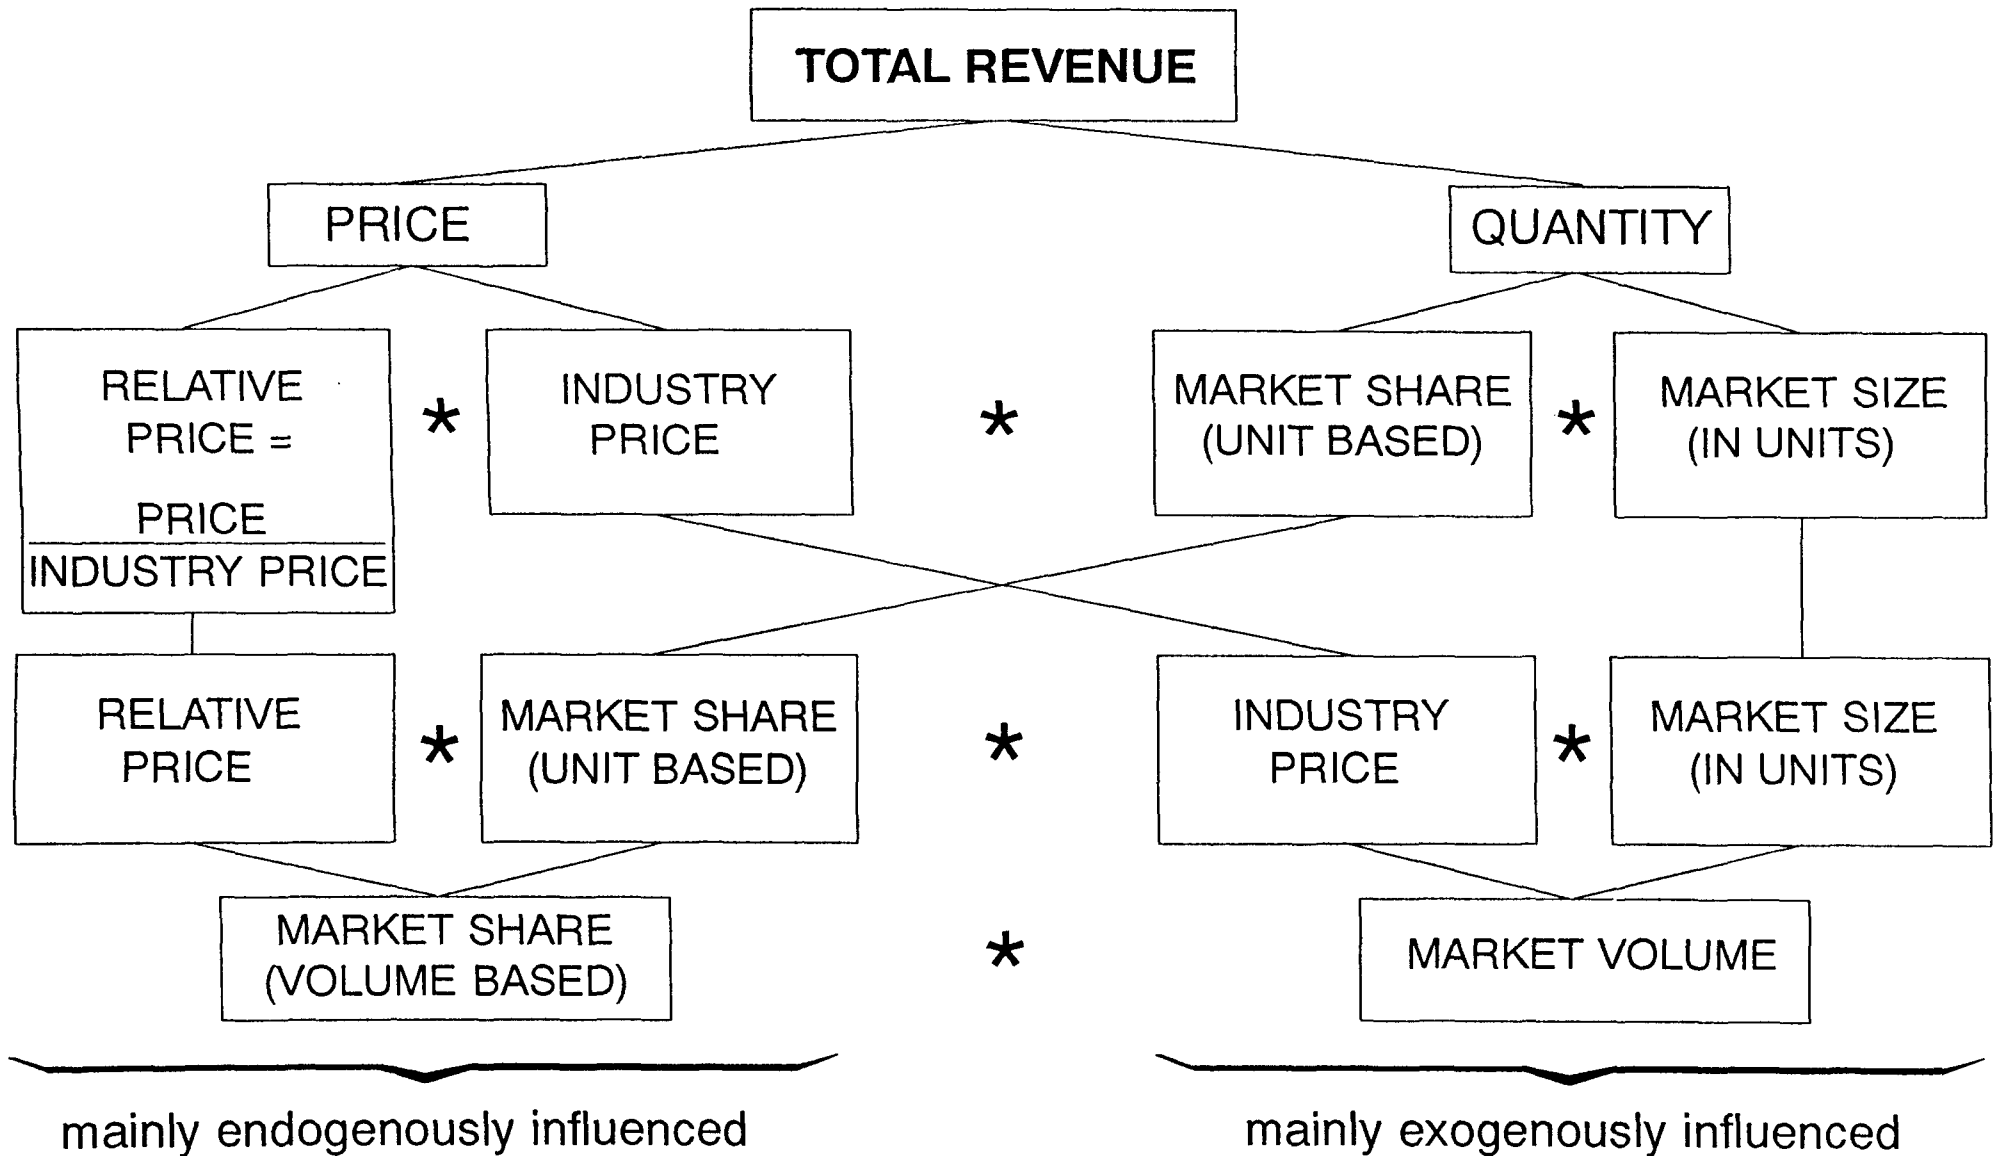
TOTAL REVENUE

PRICE

QUANTITY

RELATIVE PRICE = $\frac{\text{PRICE}}{\text{INDUSTRY PRICE}}$

*

INDUSTRY PRICE

*

MARKET SHARE (UNIT BASED)

*

MARKET SIZE (IN UNITS)

RELATIVE PRICE

*

MARKET SHARE (UNIT BASED)

*

INDUSTRY PRICE

*

MARKET SIZE (IN UNITS)

MARKET SHARE (VOLUME BASED)

*

MARKET VOLUME

mainly endogenously influenced

mainly exogenously influenced